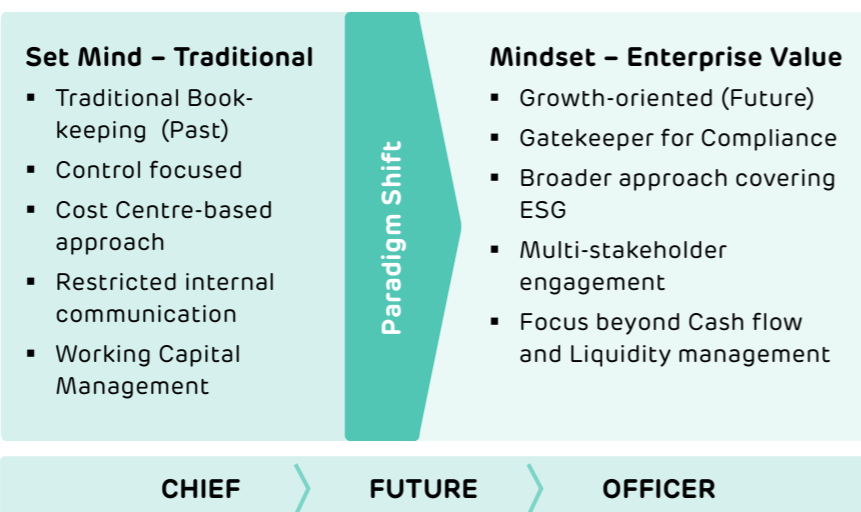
Set Mind – Traditional
- Traditional Bookkeeping (Past)
- Control focused
- Cost Centre-based approach
- Restricted internal communication
- Working Capital Management

Paradigm Shift

Mindset – Enterprise Value
- Growth-oriented (Future)
- Gatekeeper for Compliance
- Broader approach covering ESG
- Multi-stakeholder engagement
- Focus beyond Cash flow and Liquidity management

CHIEF FUTURE OFFICER